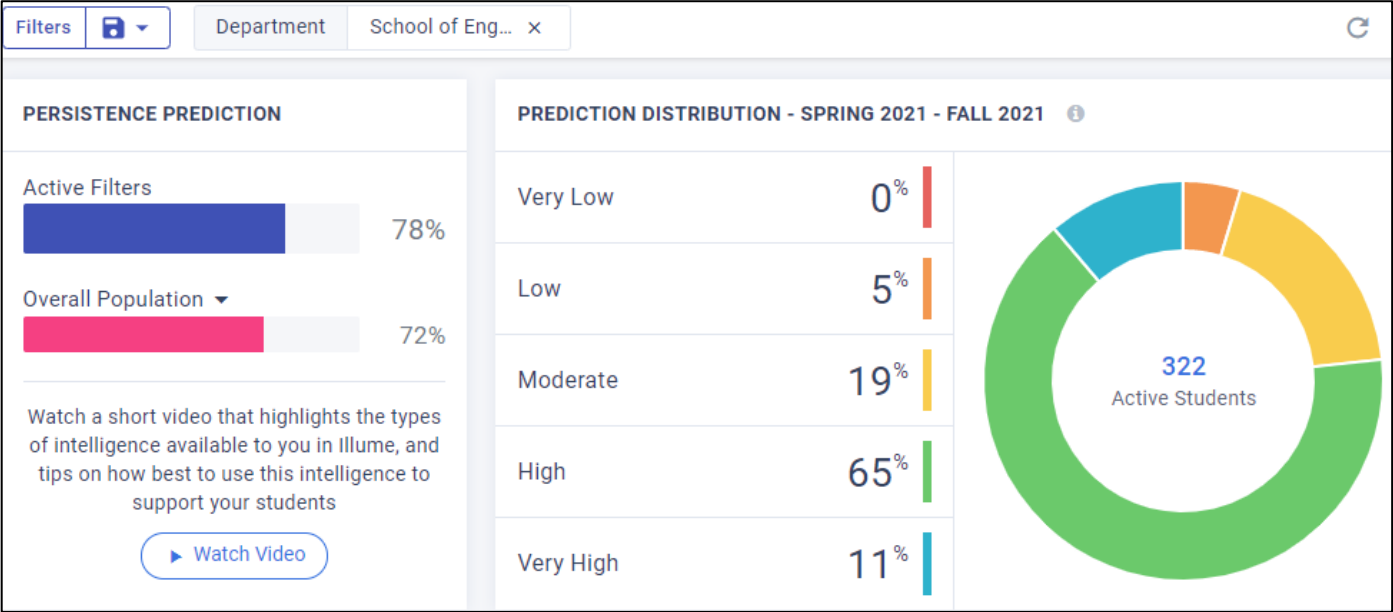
Filters

Department | School of Eng... ×

PERSISTENCE PREDICTION

Active Filters
78%

Overall Population
72%

Watch a short video that highlights the types of intelligence available to you in Illume, and tips on how best to use this intelligence to support your students

Watch Video

PREDICTION DISTRIBUTION - SPRING 2021 - FALL 2021

| | |
|---|---|
| Very Low | 0% |
| Low | 5% |
| Moderate | 19% |
| High | 65% |
| Very High | 11% |

322
Active Students